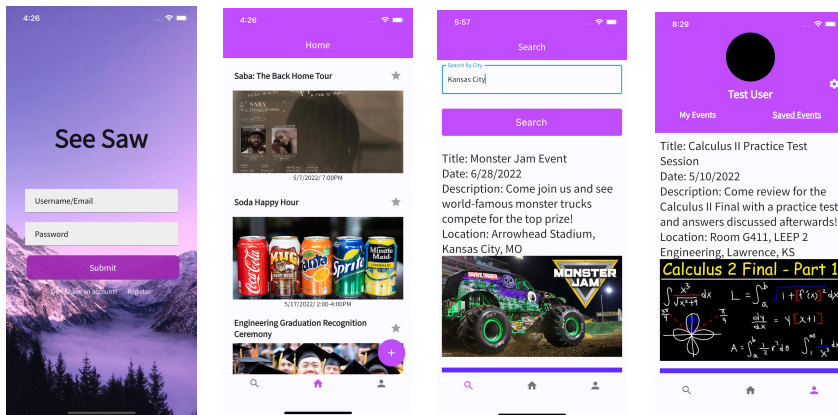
4:26

See Saw

Username/Email

Password

Submit

Don't have an account? Register

4:26

Home

Saba: The Back Home Tour

SABA

5/7/2022/ 7:00PM

Soda Happy Hour

Coca-Cola Fanta Sprite Minute Maid

5/17/2022/ 2:00-4:00PM

Engineering Graduation Recognition Ceremony

+

5:57

Search

Search by City

Kansas City

Search

Title: Monster Jam Event
Date: 6/28/2022
Description: Come join us and see world-famous monster trucks compete for the top prize!
Location: Arrowhead Stadium, Kansas City, MO

MONSTER JAM

8:29

Test User

My Events

Saved Events

Title: Calculus II Practice Test Session
Date: 5/10/2022
Description: Come review for the Calculus II Final with a practice test and answers discussed afterwards!
Location: Room G411, LEEP 2 Engineering, Lawrence, KS

Calculus 2 Final - Part 1